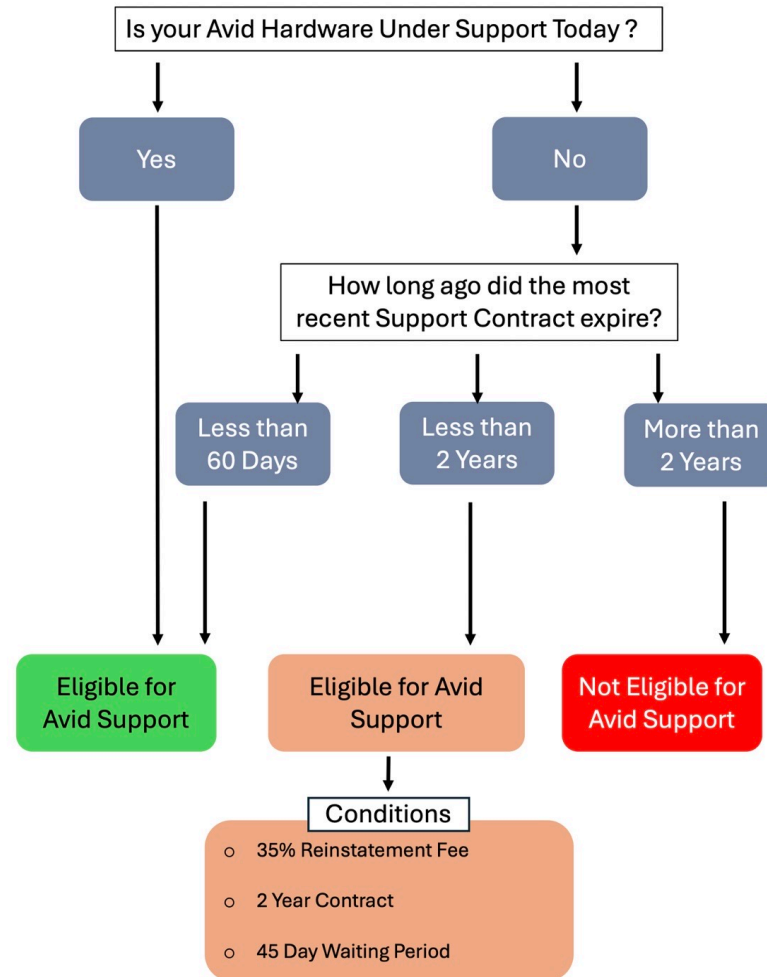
Is your Avid Hardware Under Support Today ?

Yes

No

How long ago did the most recent Support Contract expire?

Less than 60 Days

Less than 2 Years

More than 2 Years

Eligible for Avid Support

Eligible for Avid Support

Not Eligible for Avid Support

Conditions

o 35% Reinstatement Fee

o 2 Year Contract

o 45 Day Waiting Period